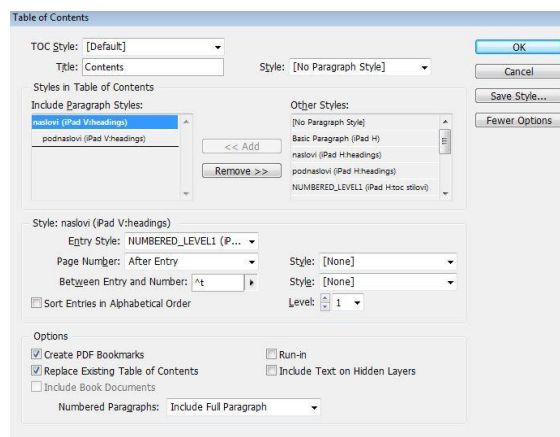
Table of Contents

TOC Style: [Default]

Title: Contents

Style: [No Paragraph Style]

OK

Cancel

Save Style...

Fewer Options

Styles in Table of Contents

Include Paragraph Styles:

naslovi (iPad V:headings)

podnaslovi (iPad V:headings)

<< Add

Remove >>

Other Styles:

[No Paragraph Style]

Basic Paragraph (iPad H)

naslovi (iPad H:headings)

podnaslovi (iPad H:headings)

NUMBERED_LEVEL1 (iPad H:toc stilovi)

Style: naslovi (iPad V:headings)

Entry Style: NUMBERED_LEVEL1 (iP...

Page Number: After Entry

Style: [None]

Between Entry and Number: ^t

Style: [None]

Sort Entries in Alphabetical Order

Level: 1

Options

Create PDF Bookmarks

Run-in

Replace Existing Table of Contents

Include Text on Hidden Layers

Include Book Documents

Numbered Paragraphs: Include Full Paragraph